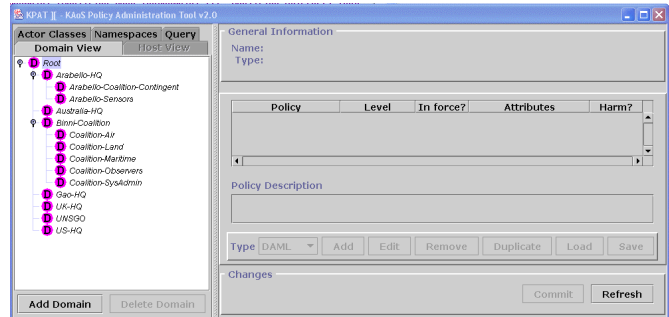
KPAT II - KAoS Policy Administration Tool v2.0

Actor Classes | Namespaces | Query
Domain View | Host View

Root
Arabello-HQ
Arabello-Coalition-Contingent
Arabello-Sensors
Australia-HQ
Binni-Coalition
Coalition-Air
Coalition-Land
Coalition-Maritime
Coalition-Observers
Coalition-SysAdmin
Gao-HQ
UK-HQ
UNSGO
US-HQ

Add Domain | Delete Domain

General Information
Name:
Type:

| Policy | Level | In force? | Attributes | Harm? |
|---|---|---|---|---|
| | | | | |

Policy Description

Type DAML | Add | Edit | Remove | Duplicate | Load | Save

Changes
Commit | Refresh